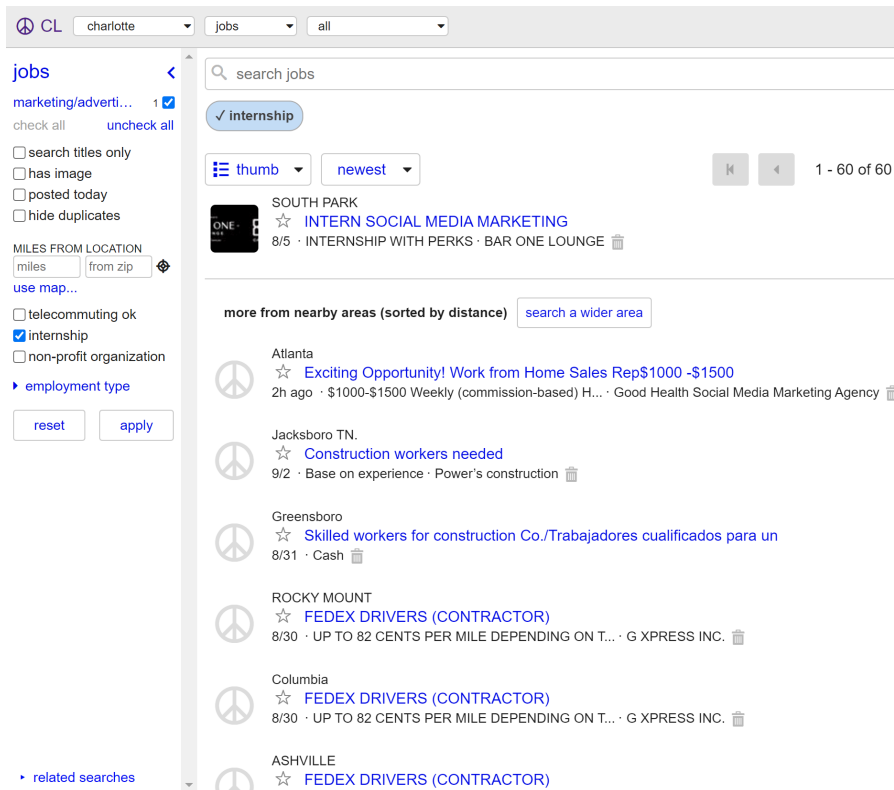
CL charlotte jobs all

jobs
marketing/adverti... 1
check all uncheck all
search titles only
has image
posted today
hide duplicates
MILES FROM LOCATION
miles from zip
use map...
telecommuting ok
internship
non-profit organization
employment type
reset apply

related searches

search jobs
✓ internship
thumb newest 1 - 60 of 60

SOUTH PARK
INTERN SOCIAL MEDIA MARKETING
8/5 · INTERNSHIP WITH PERKS · BAR ONE LOUNGE

more from nearby areas (sorted by distance) search a wider area

Atlanta
Exciting Opportunity! Work from Home Sales Rep$1000 -$1500
2h ago · $1000-$1500 Weekly (commission-based) H... · Good Health Social Media Marketing Agency

Jacksboro TN.
Construction workers needed
9/2 · Base on experience · Power's construction

Greensboro
Skilled workers for construction Co./Trabajadores cualificados para un
8/31 · Cash

ROCKY MOUNT
FEDEX DRIVERS (CONTRACTOR)
8/30 · UP TO 82 CENTS PER MILE DEPENDING ON T... · G XPRESS INC.

Columbia
FEDEX DRIVERS (CONTRACTOR)
8/30 · UP TO 82 CENTS PER MILE DEPENDING ON T... · G XPRESS INC.

ASHVILLE
FEDEX DRIVERS (CONTRACTOR)